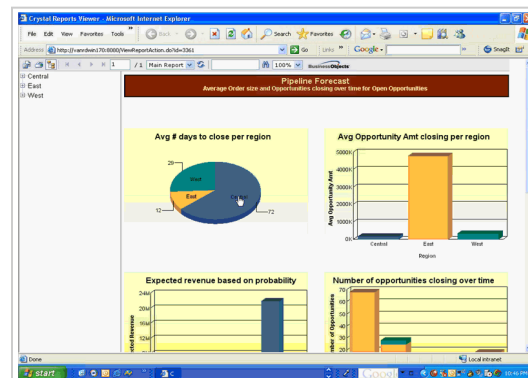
Crystal Reports Viewer - Microsoft Internet Explorer

File Edit View Favorites Tools » Back Search Favorites

Address http://ivanrdwin170:8000/ViewReportAction.do?id=3361 Go Links » Google SnagIt

1 /1 Main Report 100% BusinessObjects

Central
East
West

Pipeline Forecast
Average Order size and Opportunities closing over time for Open Opportunities

Avg # days to close per region

29
West
East
Central
12
72

Avg Opportunity Amt closing per region

500K
400K
300K
200K
100K
0K
Avg Opportunity Amt
Central East West
Region

Expected revenue based on probability

24M
20M
16M
12M
xted Revenue

Number of opportunities closing over time

70
60
50
40
30
20
ber of Opportunities

Done Local intranet

start Google 10:46 PM